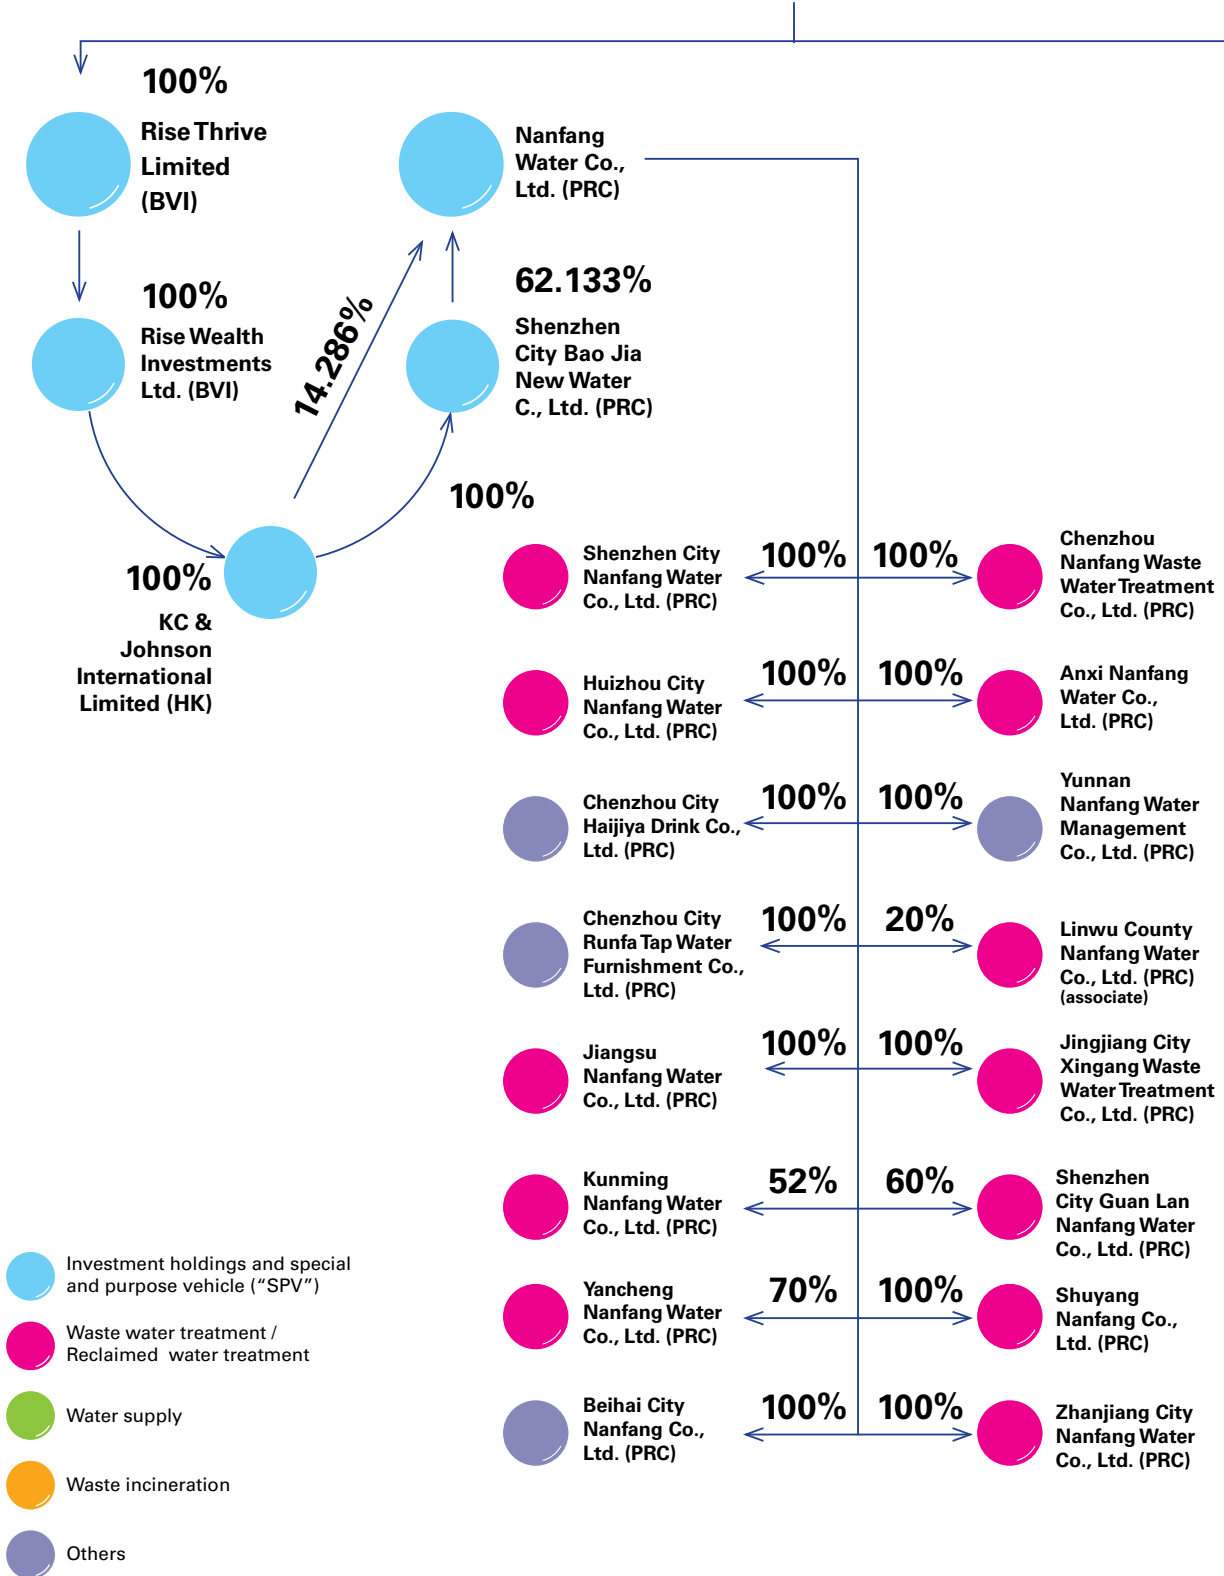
100%

Rise Thrive Limited (BVI)

Nanfang Water Co., Ltd. (PRC)

100%

Rise Wealth Investments Ltd. (BVI)

14.286%

62.133%

Shenzhen City Bao Jia New Water C., Ltd. (PRC)

100%

100%

KC & Johnson International Limited (HK)

Shenzhen City Nanfang Water Co., Ltd. (PRC)

100%

100%

Chenzhou Nanfang Waste Water Treatment Co., Ltd. (PRC)

Huizhou City Nanfang Water Co., Ltd. (PRC)

100%

100%

Anxi Nanfang Water Co., Ltd. (PRC)

Chenzhou City Haijiya Drink Co., Ltd. (PRC)

100%

100%

Yunnan Nanfang Water Management Co., Ltd. (PRC)

Chenzhou City Runfa Tap Water Furnishment Co., Ltd. (PRC)

100%

20%

Linwu County Nanfang Water Co., Ltd. (PRC) (associate)

Jiangsu Nanfang Water Co., Ltd. (PRC)

100%

100%

Jingjiang City Xingang Waste Water Treatment Co., Ltd. (PRC)

Kunming Nanfang Water Co., Ltd. (PRC)

52%

60%

Shenzhen City Guan Lan Nanfang Water Co., Ltd. (PRC)

Yancheng Nanfang Water Co., Ltd. (PRC)

70%

100%

Shuyang Nanfang Co., Ltd. (PRC)

Beihai City Nanfang Co., Ltd. (PRC)

100%

100%

Zhanjiang City Nanfang Water Co., Ltd. (PRC)

Investment holdings and special and purpose vehicle (“SPV”)

Waste water treatment / Reclaimed water treatment

Water supply

Waste incineration

Others